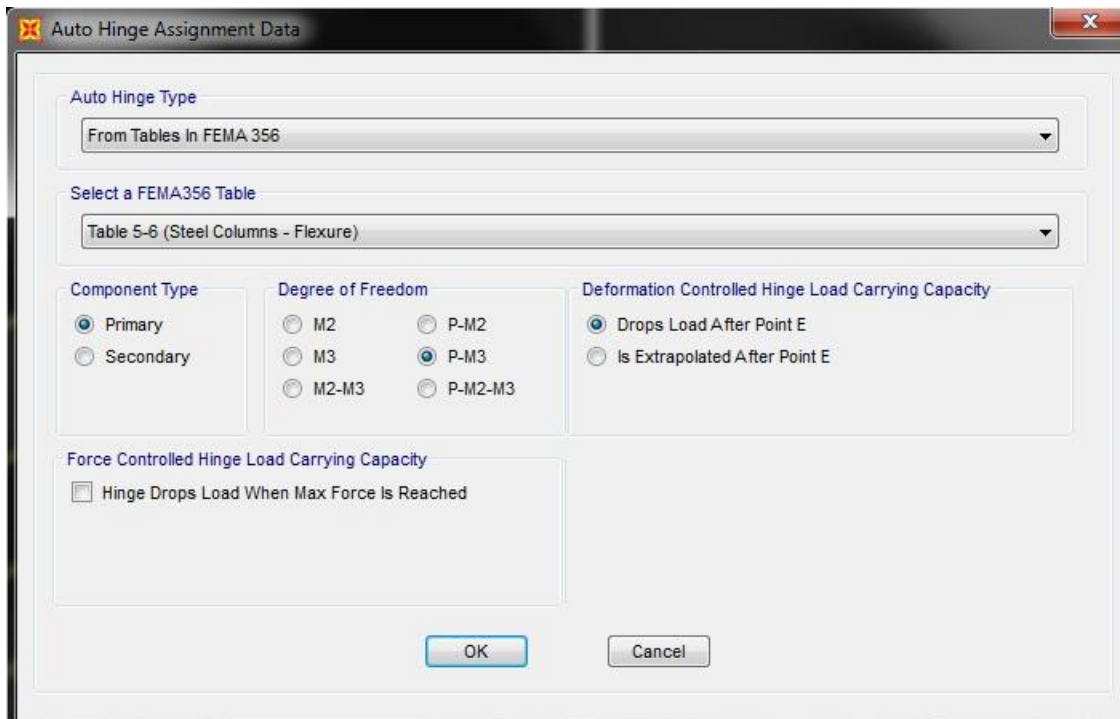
Auto Hinge Assignment Data

Auto Hinge Type

From Tables In FEMA 356

Select a FEMA356 Table

Table 5-6 (Steel Columns - Flexure)

Component Type

Primary

Secondary

Degree of Freedom

M2

P-M2

M3

P-M3

M2-M3

P-M2-M3

Deformation Controlled Hinge Load Carrying Capacity

Drops Load After Point E

Is Extrapolated After Point E

Force Controlled Hinge Load Carrying Capacity

Hinge Drops Load When Max Force Is Reached

OK

Cancel